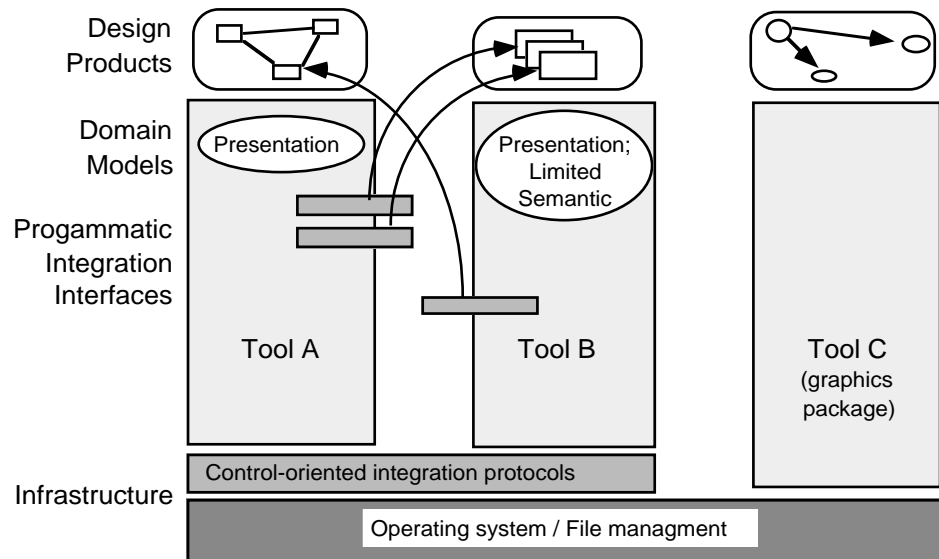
Design Products

Domain Models

Progammatic Integration Interfaces

Infrastructure

Presentation

Presentation; Limited Semantic

Tool A

Tool B

Tool C (graphics package)

Control-oriented integration protocols

Operating system / File managment